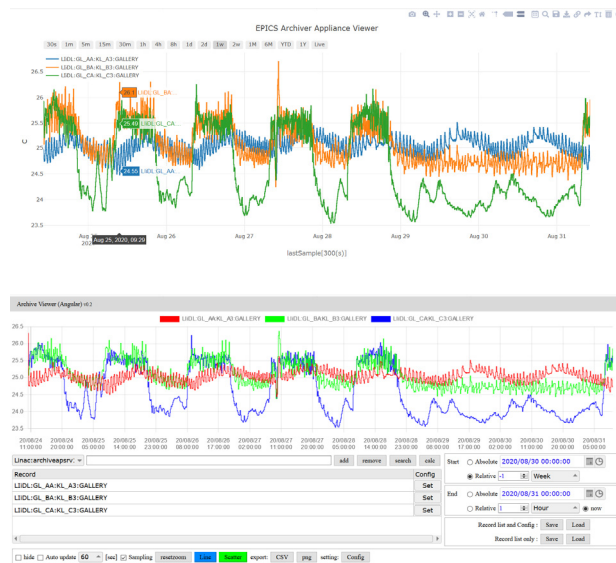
EPICS Archiver Appliance Viewer

30s 1m 5m 15m 30m 1h 4h 8h 1d 2d 1w 2w 1M 6M YTD 1Y Live

L3DL:GL_AA:KL_A3:GALLERY
L3DL:GL_BA:KL_B3:GALLERY
L3DL:GL_CA:KL_C3:GALLERY

C

26.5
26
25.5
25
24.5
24
23.5

26.1 L3DL:GL_BA
25.49 L3DL:GL_CA
24.55 L3DL:GL_AA

Aug 25, 2020, 09:29

Aug 26 Aug 27 Aug 28 Aug 29 Aug 30 Aug 31

lastSample(300(s))

Archive Viewer (Angular) v0.2

L3DL:GL_AA:KL_A3:GALLERY L3DL:GL_BA:KL_B3:GALLERY L3DL:GL_CA:KL_C3:GALLERY

26.5
26.0
25.5
25.0
24.5
24.0
23.5

20/08/24 11:00:00
20/08/24 20:00:00
20/08/25 05:00:00
20/08/25 14:00:00
20/08/25 23:00:00
20/08/26 08:00:00
20/08/26 17:00:00
20/08/27 02:00:00
20/08/27 11:00:00
20/08/27 20:00:00
20/08/28 05:00:00
20/08/28 14:00:00
20/08/28 23:00:00
20/08/29 08:00:00
20/08/29 17:00:00
20/08/30 02:00:00
20/08/30 11:00:00
20/08/30 20:00:00
20/08/31 05:00:00
20/08/31 14:00:00

Linac:archiveapsrv:
add remove search calc

| Record | Config |
|---|---|
| L3DL:GL_AA:KL_A3:GALLERY | Set |
| L3DL:GL_BA:KL_B3:GALLERY | Set |
| L3DL:GL_CA:KL_C3:GALLERY | Set |

Start Absolute 2020/08/30 00:00:00
Relative -1 Week

End Absolute 2020/08/31 00:00:00
Relative 1 Hour now

Record list and Config : Save Load
Record list only : Save Load

hide Auto update 60 [sec] Sampling resetzoom Line Scatter export: CSV png setting: Config